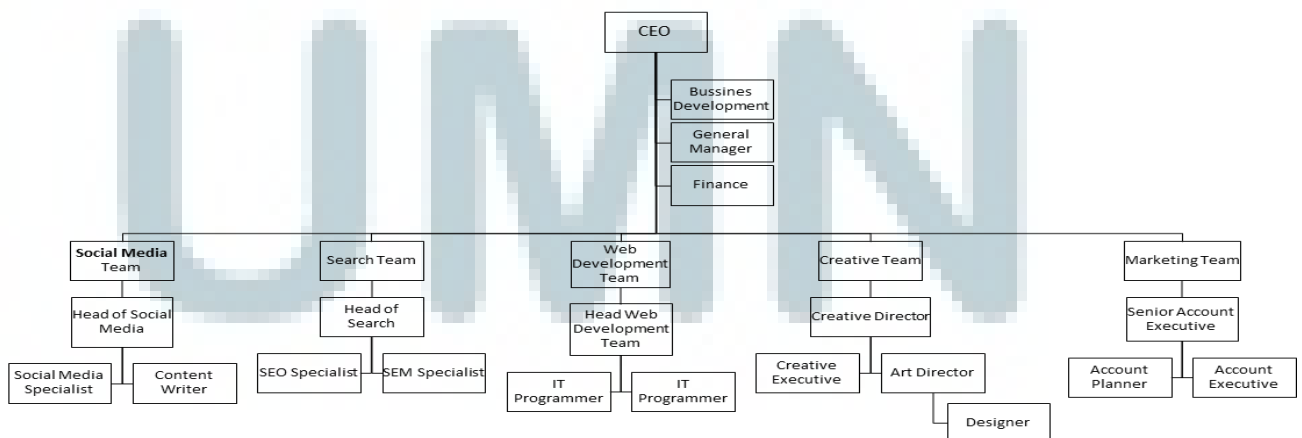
UMN

CEO

Bussines Development

General Manager

Finance

Social Media Team

Head of Social Media

Social Media Specialist

Content Writer

Search Team

Head of Search

SEO Specialist

SEM Specialist

Web Development Team

Head Web Development Team

IT Programmer

IT Programmer

Creative Team

Creative Director

Creative Executive

Art Director

Designer

Marketing Team

Senior Account Executive

Account Planner

Account Executive